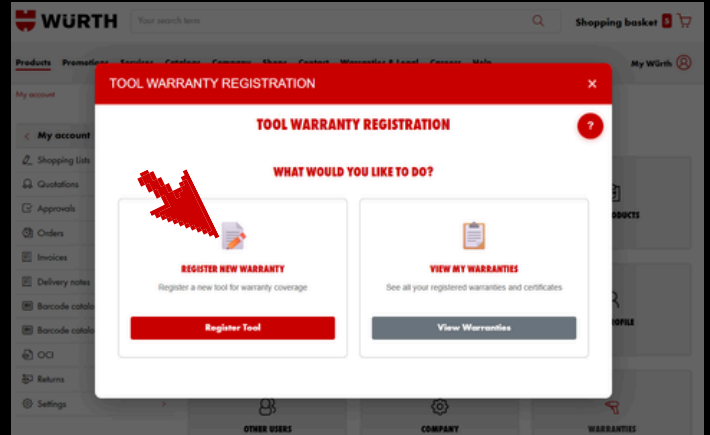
WÜRTH

Your search item

Shopping basket 5

Products Promotions Services Catalogs Company Shops Contact Warranties & Legal Careers Help

My Würth

My account

My account

Shopping Lists

Quotations

Approvals

Orders

Invoices

Delivery notes

Barcode catalo

Barcode catalo

OCI

Returns

Settings

TOOL WARRANTY REGISTRATION

×

TOOL WARRANTY REGISTRATION

?

WHAT WOULD YOU LIKE TO DO?

REGISTER NEW WARRANTY

Register a new tool for warranty coverage

Register Tool

VIEW MY WARRANTIES

See all your registered warranties and certificates

View Warranties

PRODUCTS

ROFILE

OTHER USERS

COMPANY

WARRANTIES